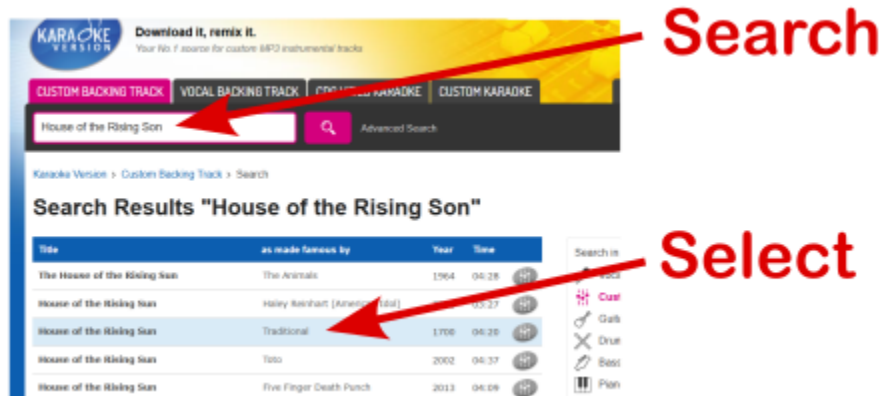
KARAOKE VERSION

Download it, remix it.

Your No.1 source for custom MP3 instrumental tracks

CUSTOM BACKING TRACK | VOCAL BACKING TRACK | CDG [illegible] KARAOKE | CUSTOM KARAOKE

House of the Rising Son

Advanced Search

Search

Karaoke Version > Custom Backing Track > Search

Search Results "House of the Rising Son"

| Title | as made famous by | Year | Time |
|---|---|---|---|
| The House of the Rising Sun | The Animals | 1964 | 04:28 |
| House of the Rising Sun | Haley Reinhart [American Idol] | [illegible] | 03:27 |
| House of the Rising Sun | Traditional | 1700 | 04:29 |
| House of the Rising Sun | Toto | 2002 | 04:37 |
| House of the Rising Sun | Five Finger Death Punch | 2013 | 04:09 |

Select

Search in
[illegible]
Cust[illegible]
Guit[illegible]
Drum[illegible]
Bass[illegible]
Pian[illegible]